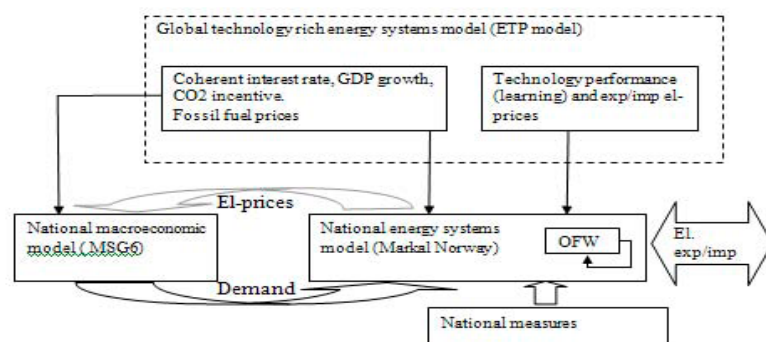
Global technology rich energy systems model (ETP model)

Coherent interest rate, GDP growth, CO2 incentive. Fossil fuel prices

Technology performance (learning) and exp/imp el-prices

El-prices

National macroeconomic model ( MSG6)

National energy systems model (Markal Norway)

OFW

El. exp/imp

Demand

National measures